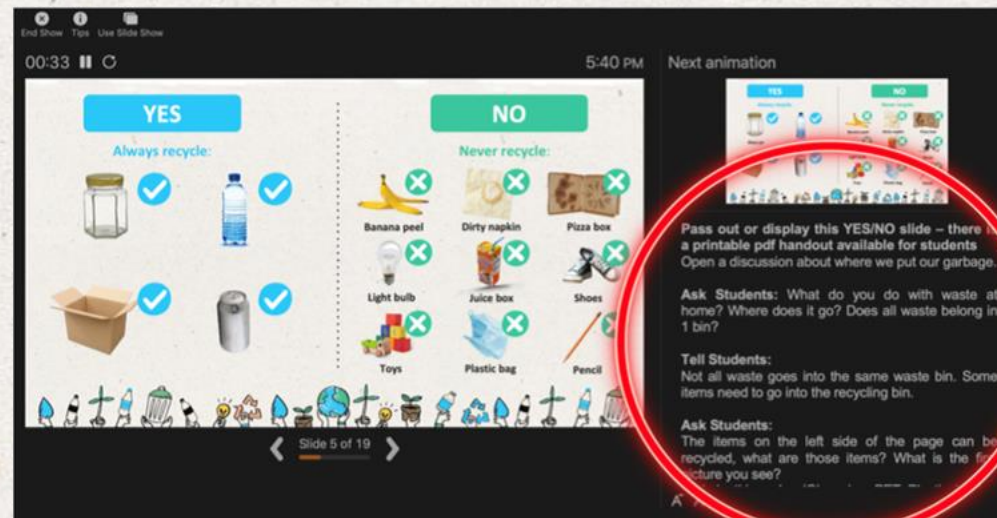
End Show Tips Use Slide Show

00:33

5:40 PM

Next animation

YES

Always recycle:

NO

Never recycle:

Banana peel

Dirty napkin

Pizza box

Light bulb

Juice box

Shoes

Toys

Plastic bag

Pencil

Slide 5 of 19

Pass out or display this YES/NO slide – there i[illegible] a printable pdf handout available for students
Open a discussion about where we put our garbage.

Ask Students: What do you do with waste at home? Where does it go? Does all waste belong in 1 bin?

Tell Students:
Not all waste goes into the same waste bin. Some items need to go into the recycling bin.

Ask Students:
The items on the left side of the page can be recycled, what are those items? What is the fir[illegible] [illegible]icture you see?